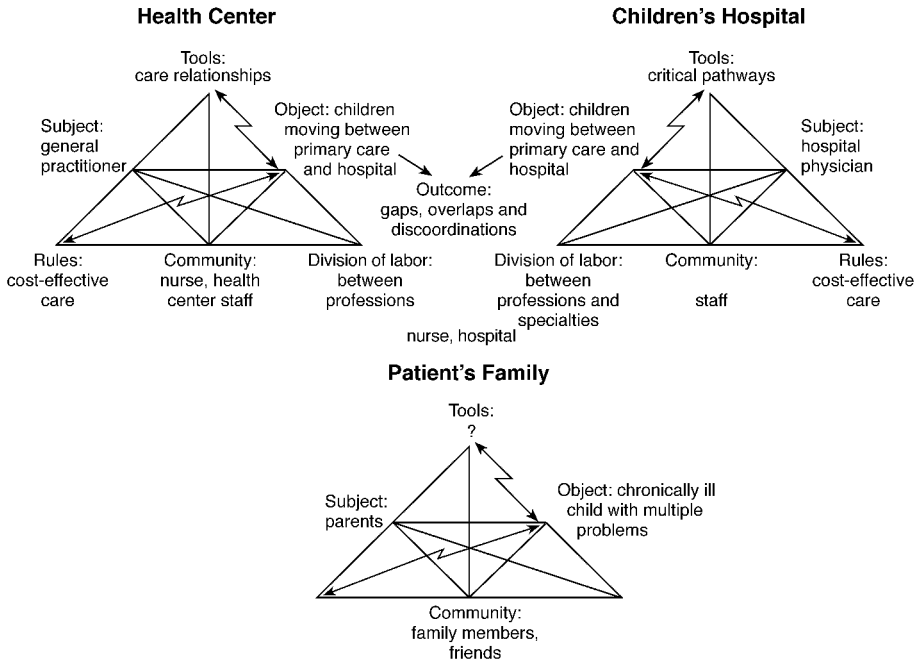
Health Center

Tools: care relationships

Subject: general practitioner

Object: children moving between primary care and hospital

Rules: cost-effective care

Community: nurse, health center staff

Division of labor: between professions

Outcome: gaps, overlaps and discoordinations

Children's Hospital

Tools: critical pathways

Object: children moving between primary care and hospital

Subject: hospital physician

Division of labor: between professions and specialties

Community: nurse, hospital staff

Rules: cost-effective care

Patient's Family

Tools: ?

Subject: parents

Object: chronically ill child with multiple problems

Community: family members, friends